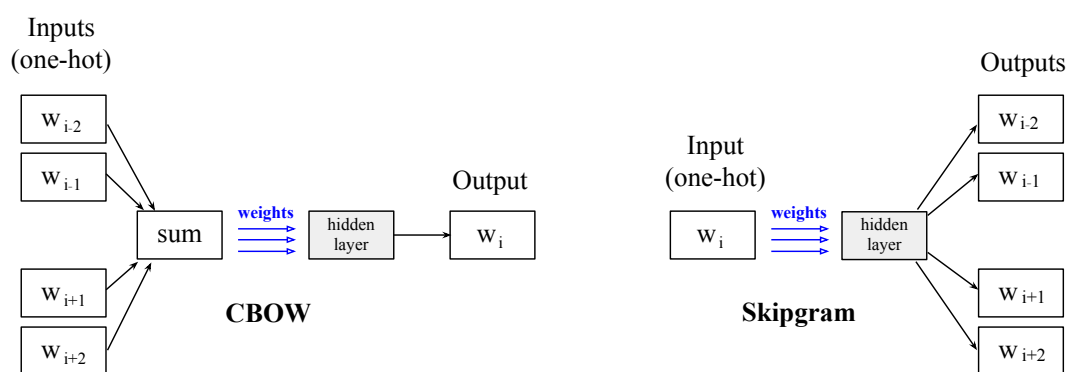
Inputs (one-hot)

$w_{i-2}$

$w_{i-1}$

sum

weights

hidden layer

Output

$w_i$

$w_{i+1}$

$w_{i+2}$

CBOW

Input (one-hot)

$w_i$

weights

hidden layer

Outputs

$w_{i-2}$

$w_{i-1}$

$w_{i+1}$

$w_{i+2}$

Skipgram